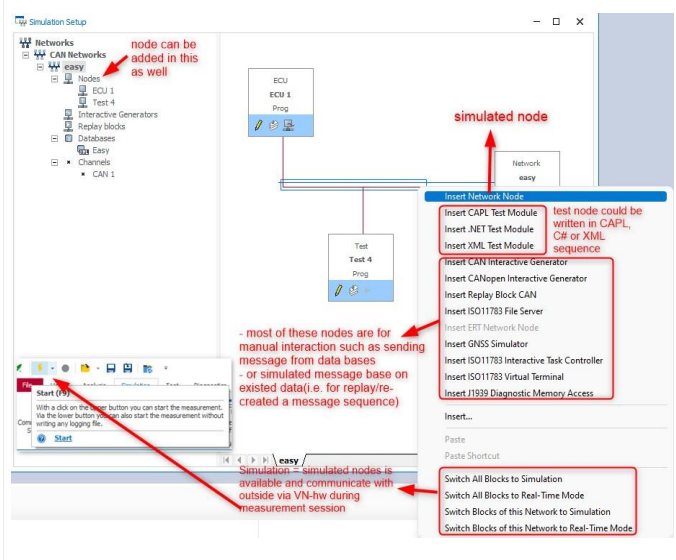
Simulation Setup

Networks
CAN Networks
easy
Nodes
ECU 1
Test 4
Interactive Generators
Replay blocks
Databases
Easy
Channels
CAN 1

node can be added in this as well

ECU
ECU 1
Prog

simulated node

Network
easy

Test
Test 4
Prog

Insert Network Node
Insert CAPL Test Module
Insert .NET Test Module
Insert XML Test Module
test node could be written in CAPL, C# or XML sequence
Insert CAN Interactive Generator
Insert CANopen Interactive Generator
Insert Replay Block CAN
Insert ISO11783 File Server
Insert ERT Network Node
Insert GNSS Simulator
Insert ISO11783 Interactive Task Controller
Insert ISO11783 Virtual Terminal
Insert J1939 Diagnostic Memory Access
Insert...
Paste
Paste Shortcut
Switch All Blocks to Simulation
Switch All Blocks to Real-Time Mode
Switch Blocks of this Network to Simulation
Switch Blocks of this Network to Real-Time Mode

- most of these nodes are for manual interaction such as sending message from data bases
- or simulated message base on existed data(i.e. for replay/re-created a message sequence)

File
Start (F9)
With a click on the upper button you can start the measurement. Via the lower button you can also start the measurement without writing any logging file.
Start

easy

Simulation = simulated nodes is available and communicate with outside via VN-hw during measurement session